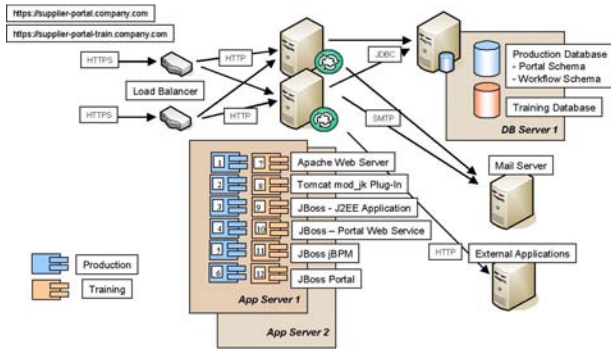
https://supplier-portal.company.com

https://supplier-portal-train.company.com

HTTPS

HTTP

Load Balancer

HTTPS

HTTP

JDBC

Production Database
- Portal Schema
- Workflow Schema

Training Database

DB Server 1

SMTP

Mail Server

1
7
Apache Web Server
2
8
Tomcat mod_jk Plug-In
3
9
JBoss - J2EE Application
4
10
JBoss – Portal Web Service
5
11
JBoss jBPM
6
12
JBoss Portal

App Server 1

App Server 2

HTTP

External Applications

Production

Training